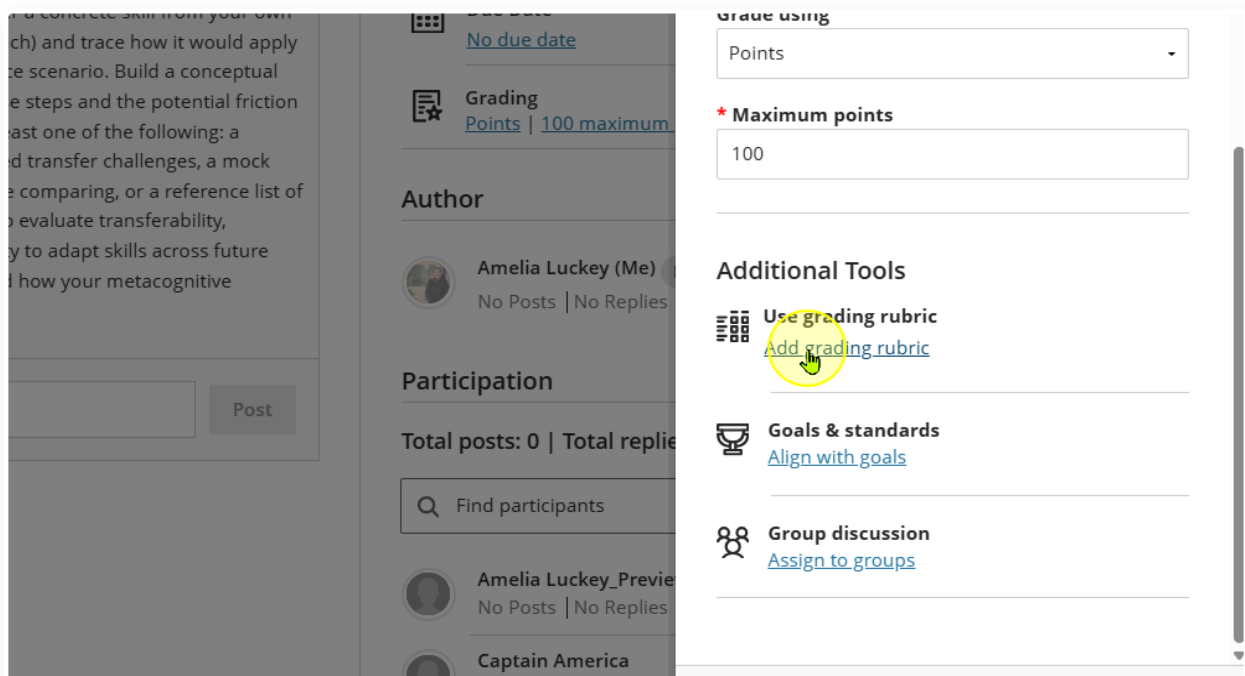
a concrete skill from your own ch) and trace how it would apply e scenario. Build a conceptual e steps and the potential friction ast one of the following: a d transfer challenges, a mock e comparing, or a reference list of evaluate transferability, y to adapt skills across future how your metacognitive

Post

Due Date
No due date

Grading
Points | 100 maximum

Author

Amelia Luckey (Me)
No Posts | No Replies

Participation

Total posts: 0 | Total replie

Find participants

Amelia Luckey_Previe
No Posts | No Replies

Captain America

Grade using
Points

* Maximum points
100

Additional Tools

Use grading rubric
Add grading rubric

Goals & standards
Align with goals

Group discussion
Assign to groups